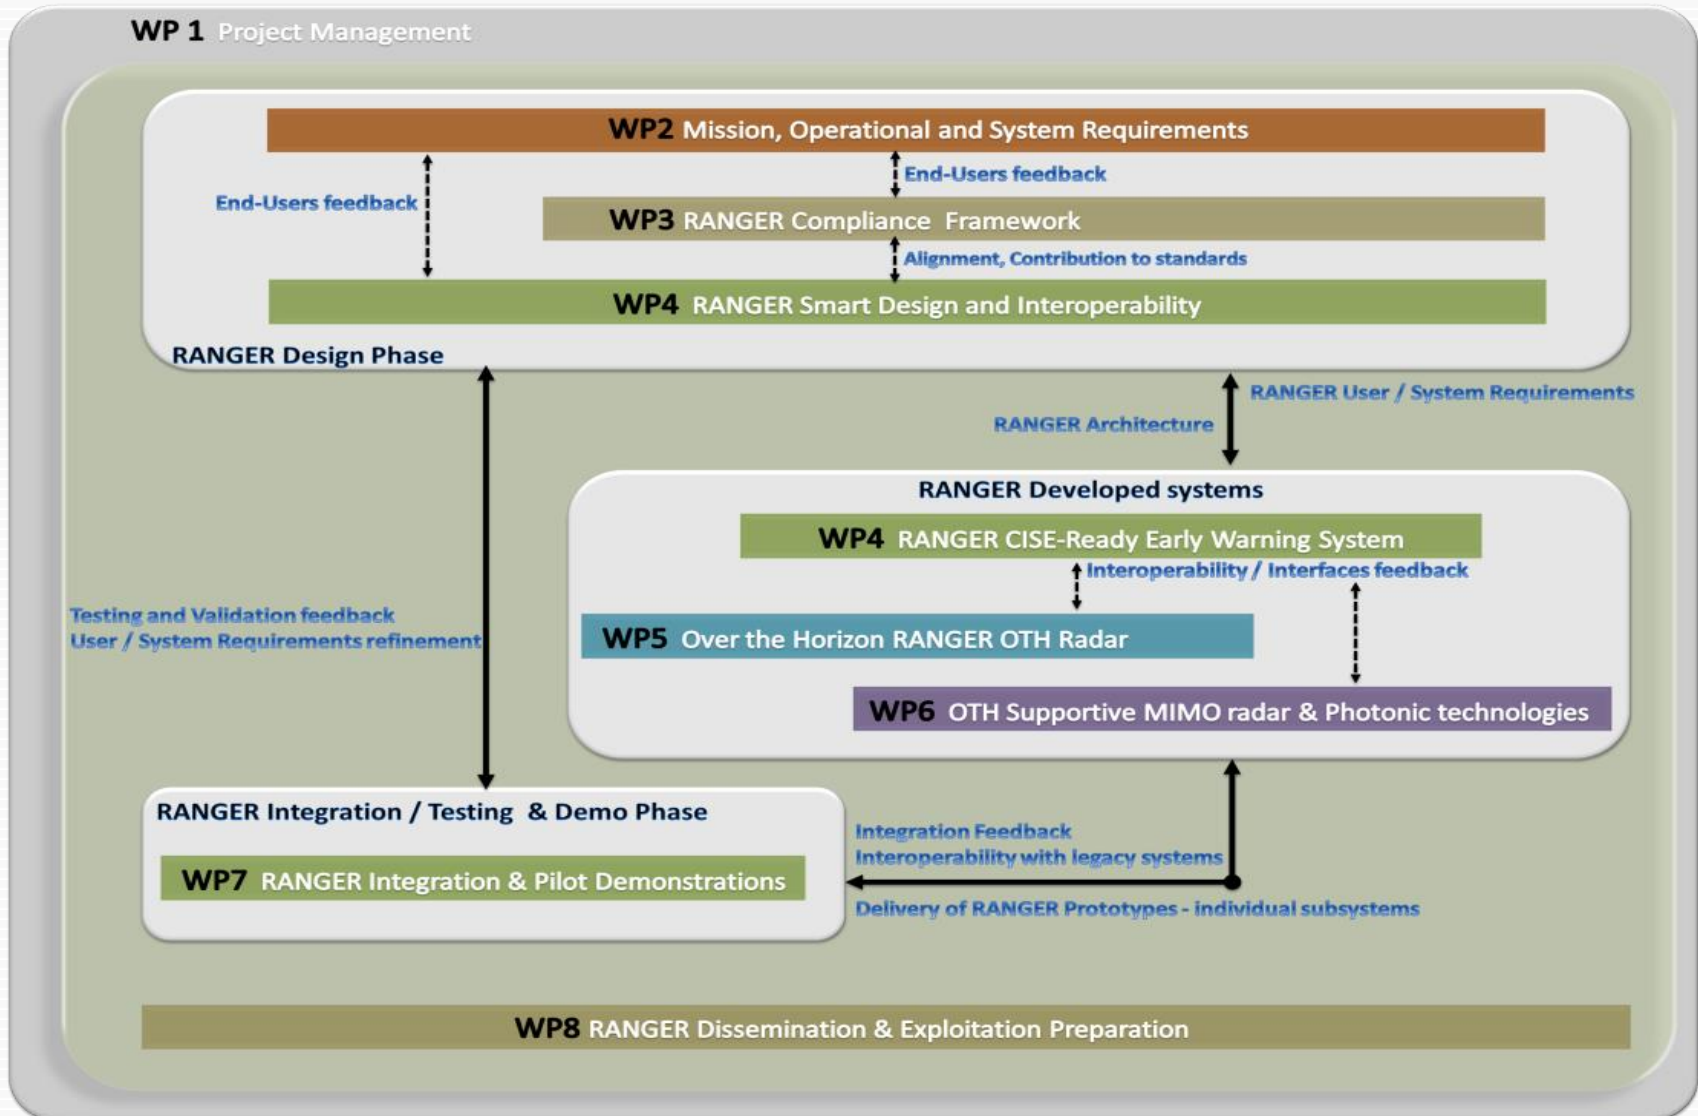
WP 1 Project Management

WP2 Mission, Operational and System Requirements

End-Users feedback

End-Users feedback

WP3 RANGER Compliance Framework

Alignment, Contribution to standards

WP4 RANGER Smart Design and Interoperability

RANGER Design Phase

RANGER User / System Requirements

RANGER Architecture

RANGER Developed systems

WP4 RANGER CISE-Ready Early Warning System

Interoperability / Interfaces feedback

Testing and Validation feedback
User / System Requirements refinement

WP5 Over the Horizon RANGER OTH Radar

WP6 OTH Supportive MIMO radar & Photonic technologies

RANGER Integration / Testing & Demo Phase

WP7 RANGER Integration & Pilot Demonstrations

Integration Feedback
Interoperability with legacy systems

Delivery of RANGER Prototypes - individual subsystems

WP8 RANGER Dissemination & Exploitation Preparation